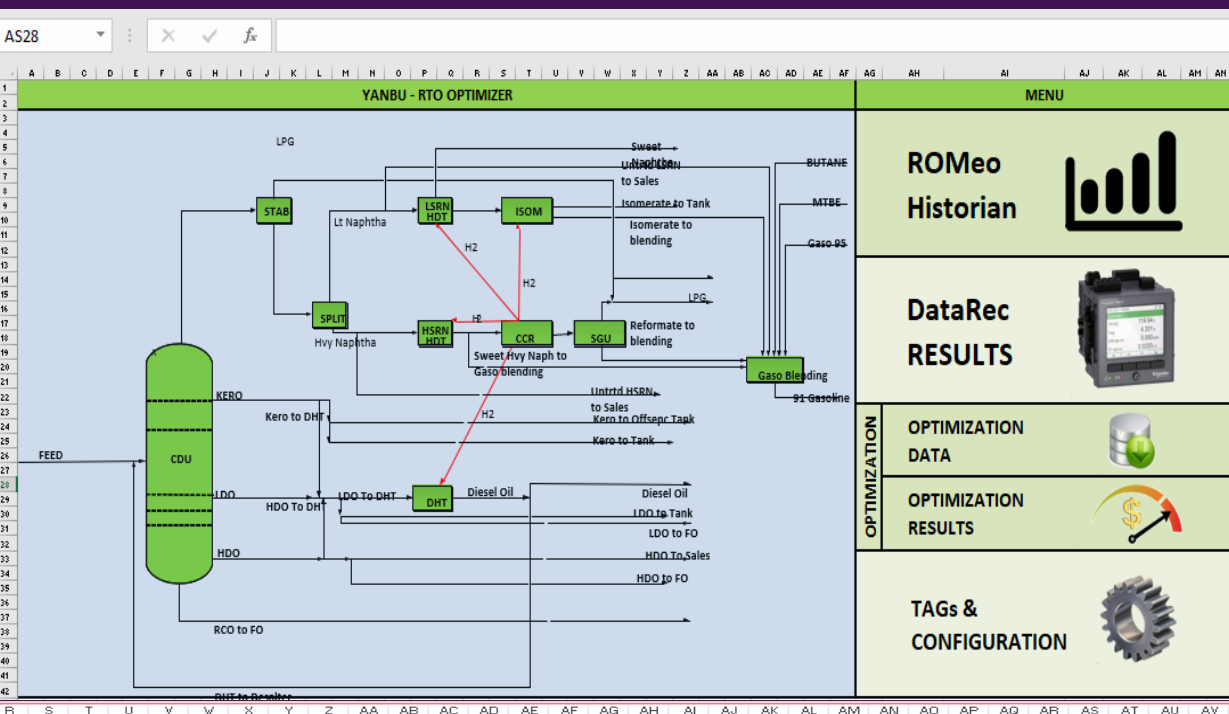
AS28

$f_x$

YANBU - RTO OPTIMIZER

MENU

LPG

Sweet Naphtha

Untrtd LSRN to Sales

BUTANE

STAB

LSRN HDT

ISOM

Isomerate to Tank

MTBE

Lt Naphtha

Isomerate to blending

H2

Gaso 95

H2

LPG

SPLIT

HSRN HDT

H2

CCR

SGU

Reformate to blending

Hvy Naphtha

Sweet Hvy Naph to Gaso blending

Gaso Blending

Untrtd HSRN to Sales

91 Gasoline

KERO

Kero to DHT

Kero to Offsepc Tank

H2

Kero to Tank

FEED

CDU

LDO

LDO To DHT

DHT

Diesel Oil

Diesel Oil

HDO To DHT

LDO to Tank

LDO to FO

HDO

HDO To Sales

HDO to FO

RCO to FO

DHT to Reactor

ROMeo Historian

DataRec RESULTS

OPTIMIZATION

OPTIMIZATION DATA

OPTIMIZATION RESULTS

TAGs & CONFIGURATION